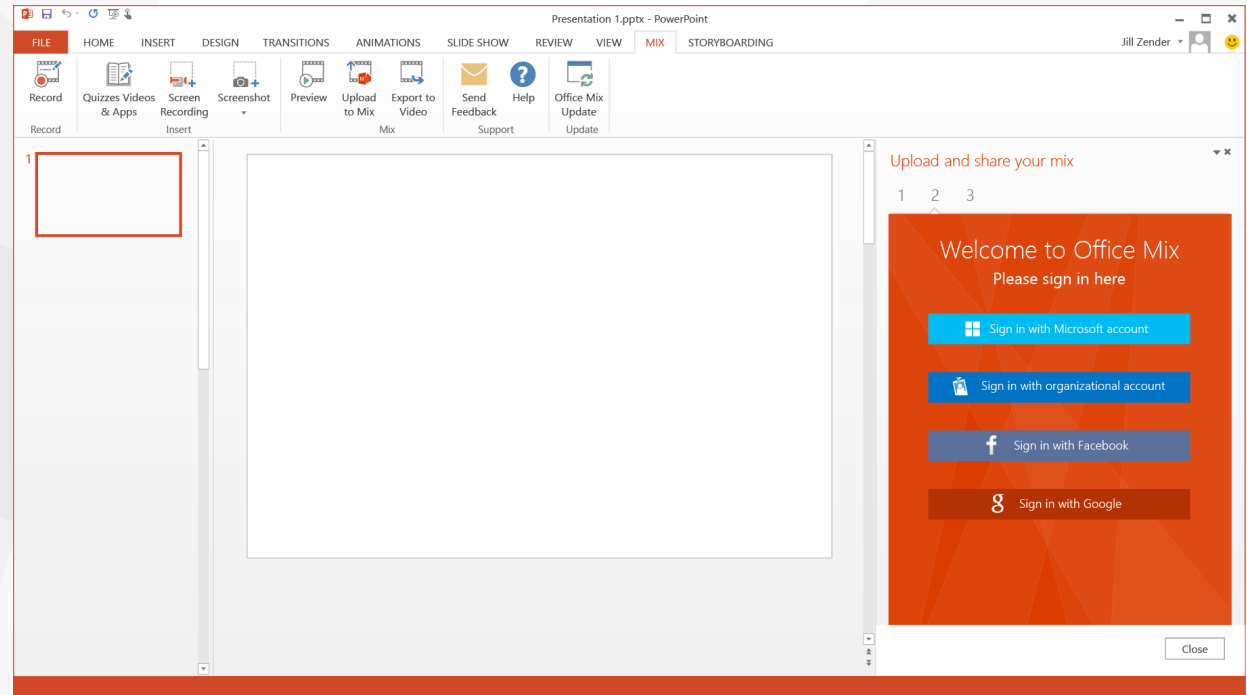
Presentation 1.pptx - PowerPoint

FILE HOME INSERT DESIGN TRANSITIONS ANIMATIONS SLIDE SHOW REVIEW VIEW MIX STORYBOARDING

Jill Zender

Record
Record

Quizzes Videos & Apps
Screen Recording
Screenshot
Insert

Preview
Upload to Mix
Export to Video
Mix

Send Feedback
Help
Support

Office Mix Update
Update

1

Upload and share your mix

1 2 3

Welcome to Office Mix
Please sign in here

Sign in with Microsoft account

Sign in with organizational account

Sign in with Facebook

Sign in with Google

Close